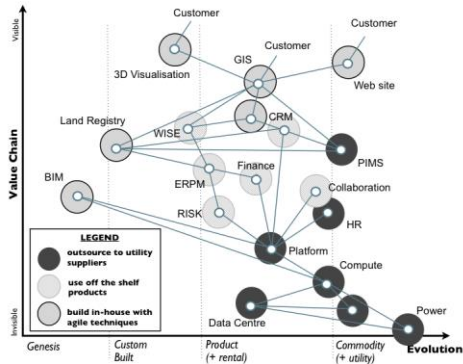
Visible

Value Chain

Invisible

Customer

Customer

Customer

3D Visualisation

GIS

Web site

Land Registry

WISE

CRM

PIMS

BIM

ERPM

Finance

Collaboration

RISK

HR

Platform

Compute

Data Centre

Power

LEGEND

outsource to utility suppliers

use off the shelf products

build in-house with agile techniques

Genesis

Custom Built

Product (+ rental)

Commodity (+ utility)

Evolution